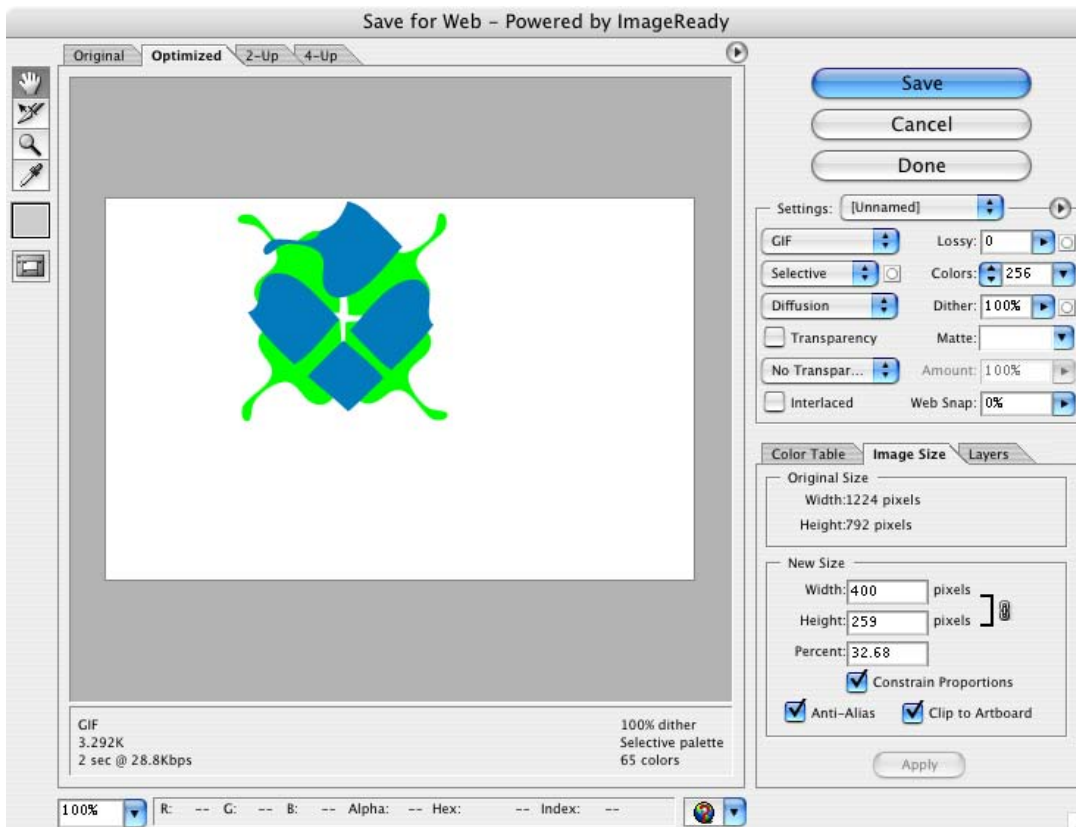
Save for Web - Powered by ImageReady

Original | Optimized | 2-Up | 4-Up

Save
Cancel
Done

Settings: [Unnamed]
GIF
Lossy: 0
Selective
Colors: 256
Diffusion
Dither: 100%
Transparency
Matte:
No Transpar...
Amount: 100%
Interlaced
Web Snap: 0%

Color Table | Image Size | Layers

Original Size
Width:1224 pixels
Height:792 pixels

New Size
Width: 400 pixels
Height: 259 pixels
Percent: 32.68
Constrain Proportions
Anti-Alias
Clip to Artboard

Apply

GIF
3.292K
2 sec @ 28.8Kbps

100% dither
Selective palette
65 colors

100%
R: -- G: -- B: -- Alpha: -- Hex: -- Index: --